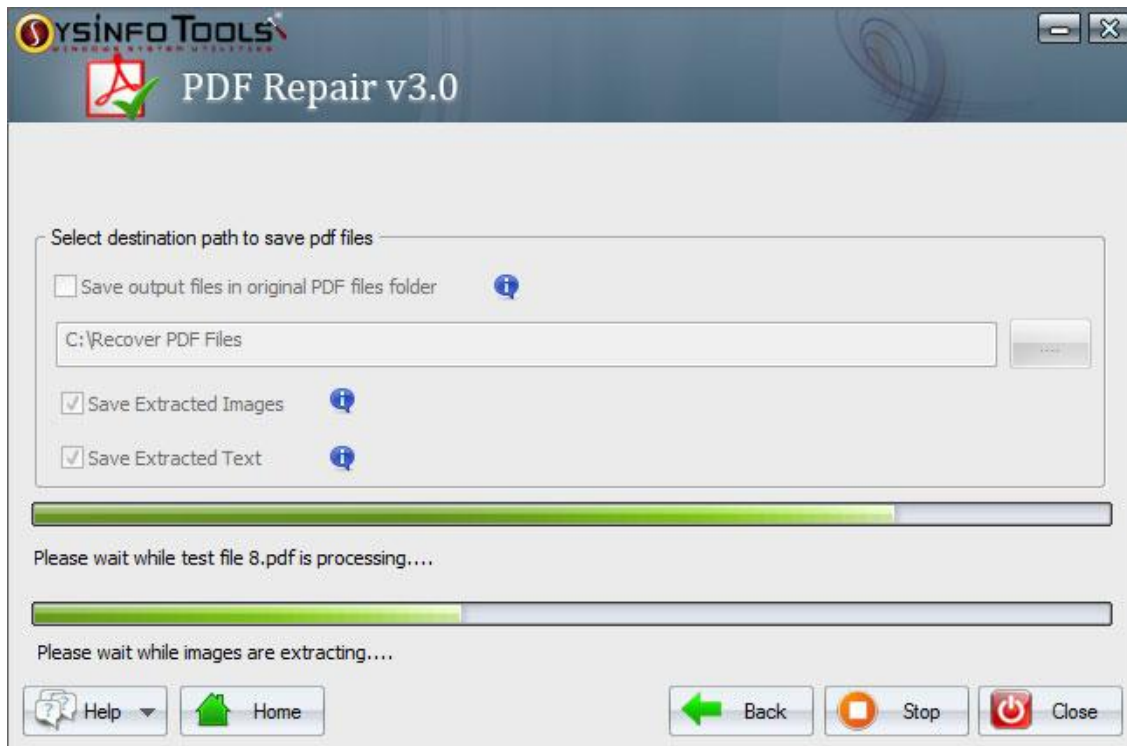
SYSINFO TOOLS
WINDOWS SYSTEM UTILITIES

PDF Repair v3.0

Select destination path to save pdf files

Save output files in original PDF files folder

C:\Recover PDF Files

....

Save Extracted Images

Save Extracted Text

Please wait while test file 8.pdf is processing....

Please wait while images are extracting....

Help

Home

Back

Stop

Close